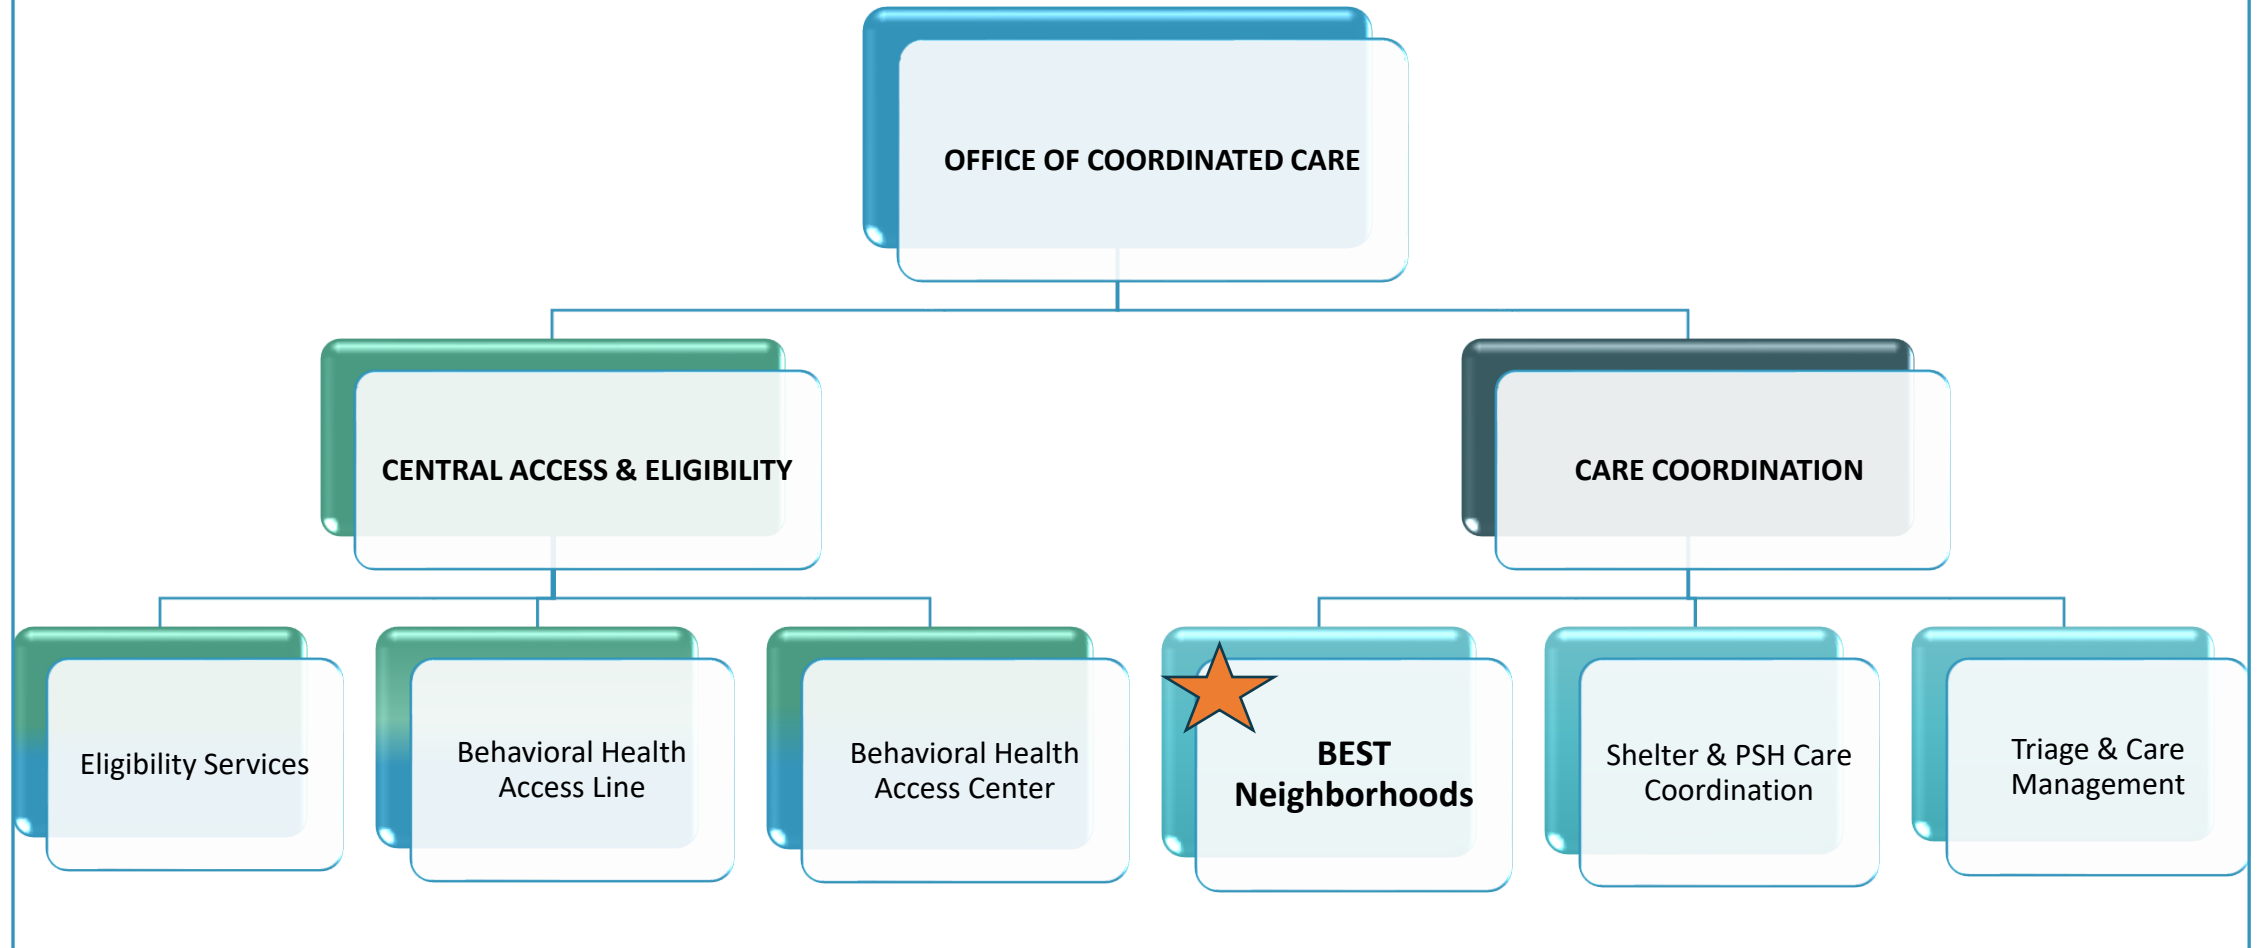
OFFICE OF COORDINATED CARE

CENTRAL ACCESS & ELIGIBILITY

CARE COORDINATION

Eligibility Services

Behavioral Health Access Line

Behavioral Health Access Center

BEST Neighborhoods

Shelter & PSH Care Coordination

Triage & Care Management